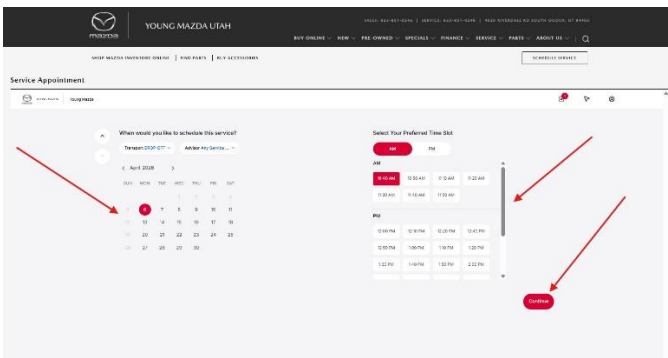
mazda YOUNG MAZDA UTAH

SALES: 801-457-6246 | SERVICE: 801-457-6246 | 1620 RIVERDALE RD SOUTH OGDEN, UT 84405

BUY ONLINE ∨ NEW ∨ PRE-OWNED ∨ SPECIALS ∨ FINANCE ∨ SERVICE ∨ PARTS ∨ ABOUT US ∨

SHOP MAZDA INVENTORY ONLINE | FIND PARTS | BUY ACCESSORIES

SCHEDULE SERVICE

Service Appointment

Young Mazda

When would you like to schedule this service?

Transport DROP OFF ∨ Advisor Any Service... ∨

‹ April 2026 ›

| SUN | MON | TUE | WED | THU | FRI | SAT |
|---|---|---|---|---|---|---|
| | | | 1 | 2 | 3 | 4 |
| 5 | 6 | 7 | 8 | 9 | 10 | 11 |
| 12 | 13 | 14 | 15 | 16 | 17 | 18 |
| 19 | 20 | 21 | 22 | 23 | 24 | 25 |
| 26 | 27 | 28 | 29 | 30 | | |

Select Your Preferred Time Slot

AM PM

AM

| 10:40 AM | 10:50 AM | 11:10 AM | 11:20 AM |
|---|---|---|---|
| 11:30 AM | 11:40 AM | 11:50 AM | |

PM

| 12:00 PM | 12:10 PM | 12:20 PM | 12:40 PM |
|---|---|---|---|
| 12:50 PM | 1:00 PM | 1:10 PM | 1:20 PM |
| 1:30 PM | 1:40 PM | 1:50 PM | 2:00 PM |

Continue